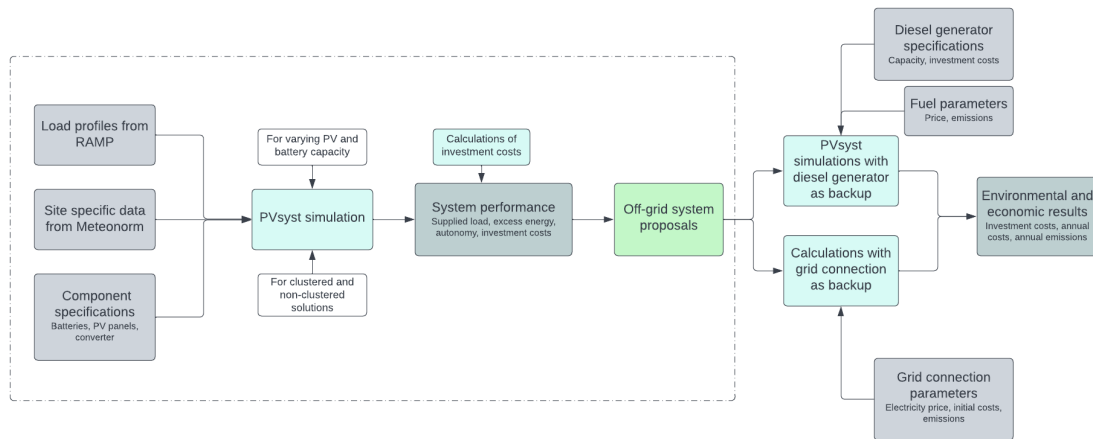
Load profiles from RAMP

Site specific data from Meteonorm

Component specifications
Batteries, PV panels, converter

For varying PV and battery capacity

PVsyst simulation

For clustered and non-clustered solutions

Calculations of investment costs

System performance
Supplied load, excess energy, autonomy, investment costs

Off-grid system proposals

Diesel generator specifications
Capacity, investment costs

Fuel parameters
Price, emissions

PVsyst simulations with diesel generator as backup

Calculations with grid connection as backup

Grid connection parameters
Electricity price, initial costs, emissions

Environmental and economic results
Investment costs, annual costs, annual emissions